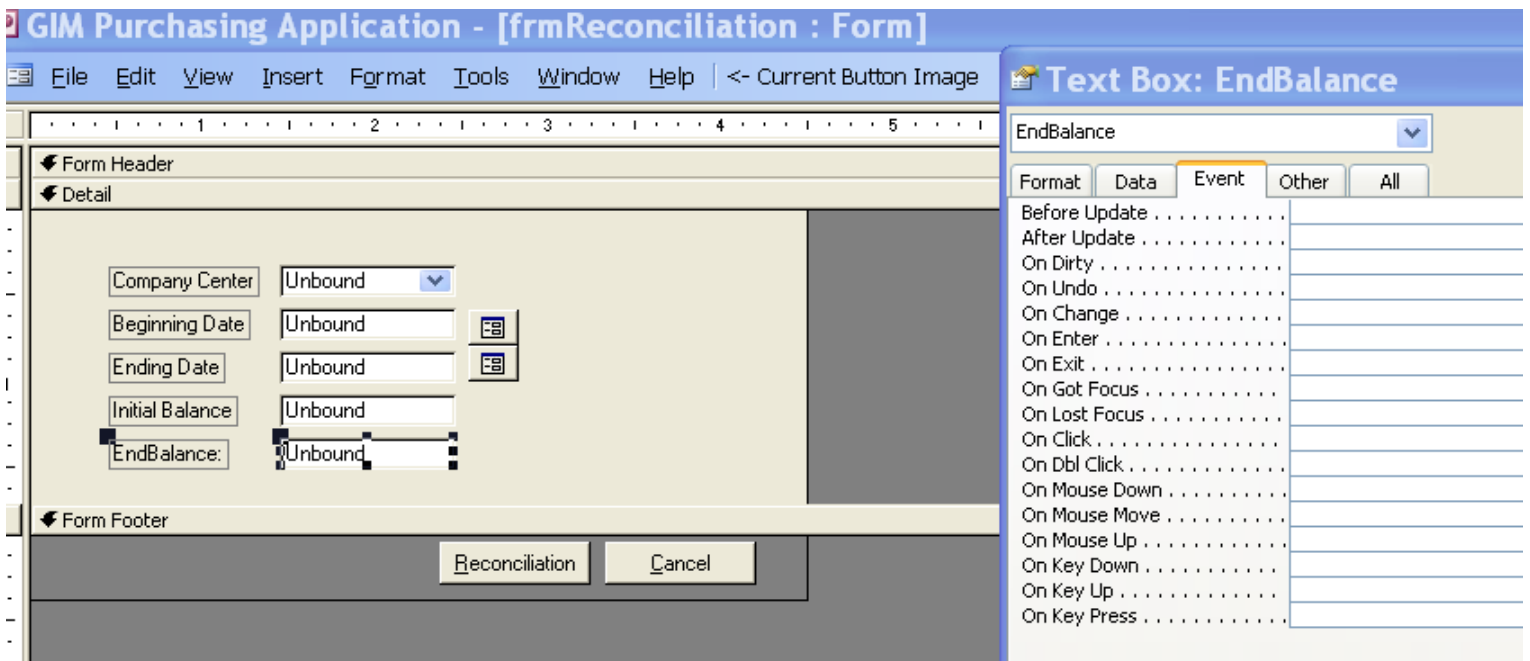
GIM Purchasing Application - [frmReconciliation : Form]

File Edit View Insert Format Tools Window Help <- Current Button Image

1 2 3 4 5

Form Header
Detail

Company Center Unbound
Beginning Date Unbound
Ending Date Unbound
Initial Balance Unbound
EndBalance: Unbound

Form Footer

Reconciliation Cancel

Text Box: EndBalance

EndBalance

Format Data Event Other All

Before Update . . . . . . . . . . .
After Update . . . . . . . . . . . .
On Dirty . . . . . . . . . . . . . .
On Undo . . . . . . . . . . . . . .
On Change . . . . . . . . . . . . .
On Enter . . . . . . . . . . . . . .
On Exit . . . . . . . . . . . . . . .
On Got Focus . . . . . . . . . . .
On Lost Focus . . . . . . . . . . .
On Click . . . . . . . . . . . . . .
On Dbl Click . . . . . . . . . . . .
On Mouse Down . . . . . . . . . .
On Mouse Move . . . . . . . . . .
On Mouse Up . . . . . . . . . . . .
On Key Down . . . . . . . . . . .
On Key Up . . . . . . . . . . . . .
On Key Press . . . . . . . . . . . .